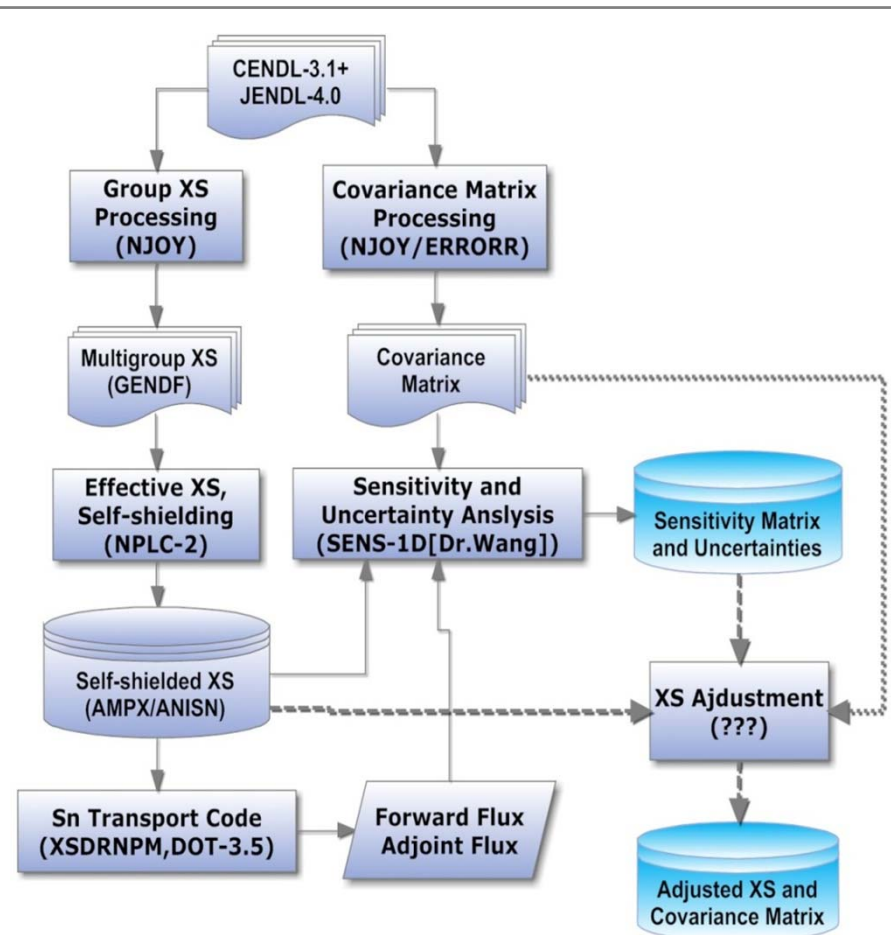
CENDL-3.1+
JENDL-4.0

Group XS
Processing
(NJOY)

Covariance Matrix
Processing
(NJOY/ERRORR)

Multigroup XS
(GENDF)

Covariance
Matrix

Effective XS,
Self-shielding
(NPLC-2)

Sensitivity and
Uncertainty Anslysis
(SENS-1D[Dr.Wang])

Sensitivity Matrix
and Uncertainties

Self-shielded XS
(AMPX/ANISN)

XS Ajdustment
(???)

Sn Transport Code
(XSDRNPM,DOT-3.5)

Forward Flux
Adjoint Flux

Adjusted XS and
Covariance Matrix